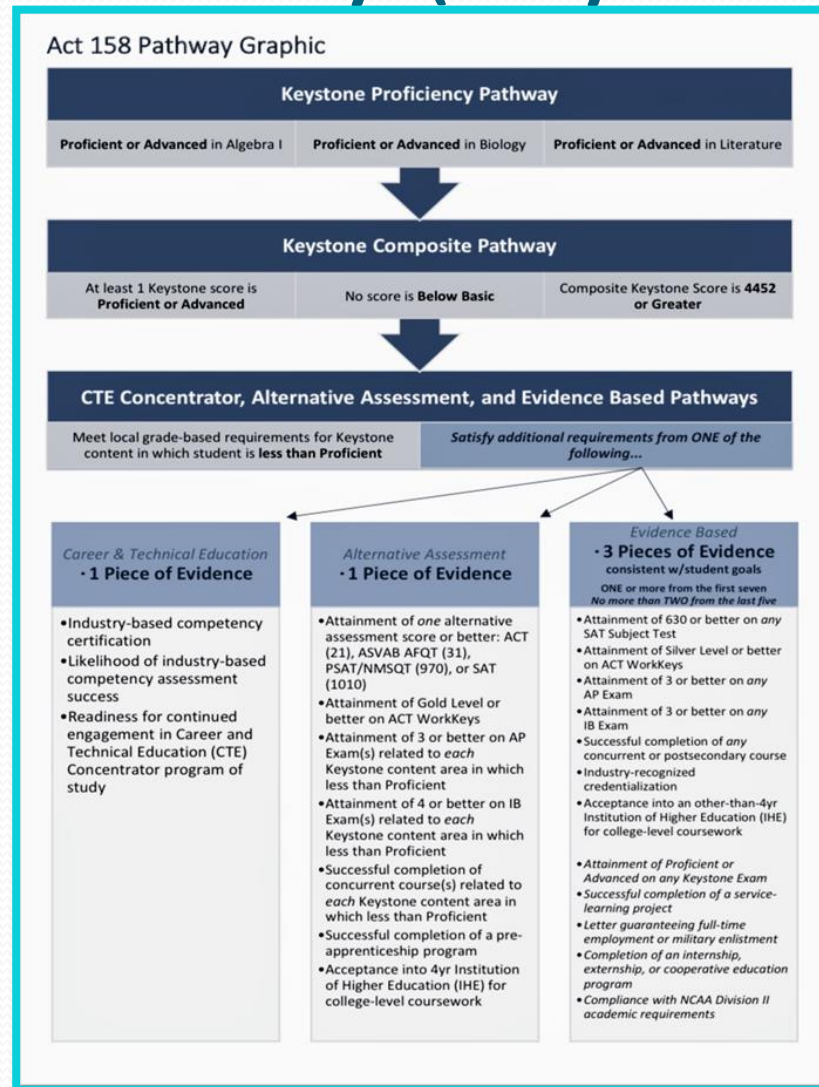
Act 158 Pathway Graphic

Keystone Proficiency Pathway

Proficient or Advanced in Algebra I | Proficient or Advanced in Biology | Proficient or Advanced in Literature

Keystone Composite Pathway

At least 1 Keystone score is Proficient or Advanced | No score is Below Basic | Composite Keystone Score is 4452 or Greater

CTE Concentrator, Alternative Assessment, and Evidence Based Pathways

Meet local grade-based requirements for Keystone content in which student is less than Proficient

Satisfy additional requirements from ONE of the following...

Career & Technical Education
·1 Piece of Evidence

•Industry-based competency certification
•Likelihood of industry-based competency assessment success
•Readiness for continued engagement in Career and Technical Education (CTE) Concentrator program of study

Alternative Assessment
·1 Piece of Evidence

•Attainment of one alternative assessment score or better: ACT (21), ASVAB AFQT (31), PSAT/NMSQT (970), or SAT (1010)
•Attainment of Gold Level or better on ACT WorkKeys
•Attainment of 3 or better on AP Exam(s) related to each Keystone content area in which less than Proficient
•Attainment of 4 or better on IB Exam(s) related to each Keystone content area in which less than Proficient
•Successful completion of concurrent course(s) related to each Keystone content area in which less than Proficient
•Successful completion of a pre-apprenticeship program
•Acceptance into 4yr Institution of Higher Education (IHE) for college-level coursework

Evidence Based
·3 Pieces of Evidence
consistent w/student goals
ONE or more from the first seven
No more than TWO from the last five

•Attainment of 630 or better on any SAT Subject Test
•Attainment of Silver Level or better on ACT WorkKeys
•Attainment of 3 or better on any AP Exam
•Attainment of 3 or better on any IB Exam
•Successful completion of any concurrent or postsecondary course
•Industry-recognized credentialization
•Acceptance into an other-than-4yr Institution of Higher Education (IHE) for college-level coursework

•Attainment of Proficient or Advanced on any Keystone Exam
•Successful completion of a service-learning project
•Letter guaranteeing full-time employment or military enlistment
•Completion of an internship, externship, or cooperative education program
•Compliance with NCAA Division II academic requirements